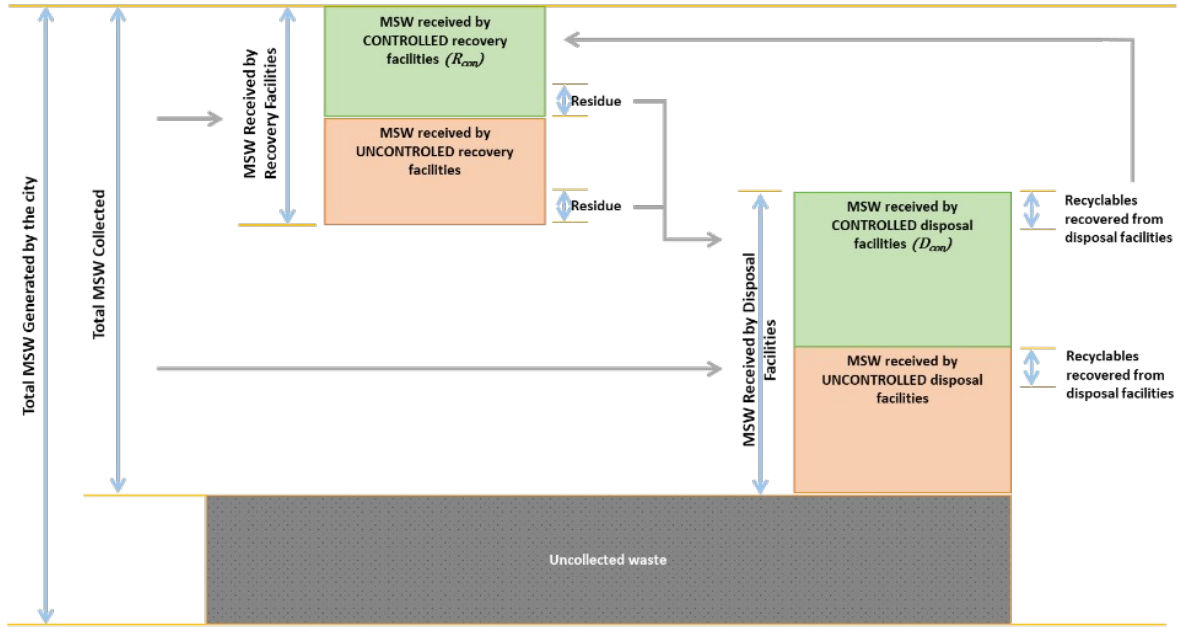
Total MSW Generated by the city

Total MSW Collected

MSW Received by Recovery Facilities

MSW received by CONTROLLED recovery facilities ($R_{con}$)

Residue

MSW received by UNCONTROLED recovery facilities

Residue

MSW Received by Disposal Facilities

MSW received by CONTROLLED disposal facilities ($D_{con}$)

Recyclables recovered from disposal facilities

MSW received by UNCONTROLLED disposal facilities

Recyclables recovered from disposal facilities

Uncollected waste